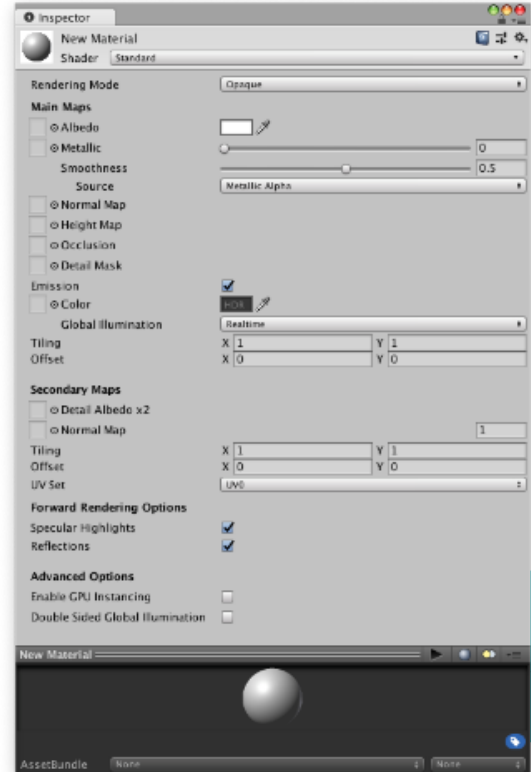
Inspector

New Material
Shader Standard

Rendering Mode Opaque
Main Maps
Albedo
Metallic 0
Smoothness 0.5
Source Metallic Alpha
Normal Map
Height Map
Occlusion
Detail Mask
Emission
Color HDR
Global Illumination Realtime
Tiling X 1 Y 1
Offset X 0 Y 0

Secondary Maps
Detail Albedo x2
Normal Map 1
Tiling X 1 Y 1
Offset X 0 Y 0
UV Set UV0
Forward Rendering Options
Specular Highlights
Reflections

Advanced Options
Enable GPU Instancing
Double Sided Global Illumination

New Material

AssetBundle None None